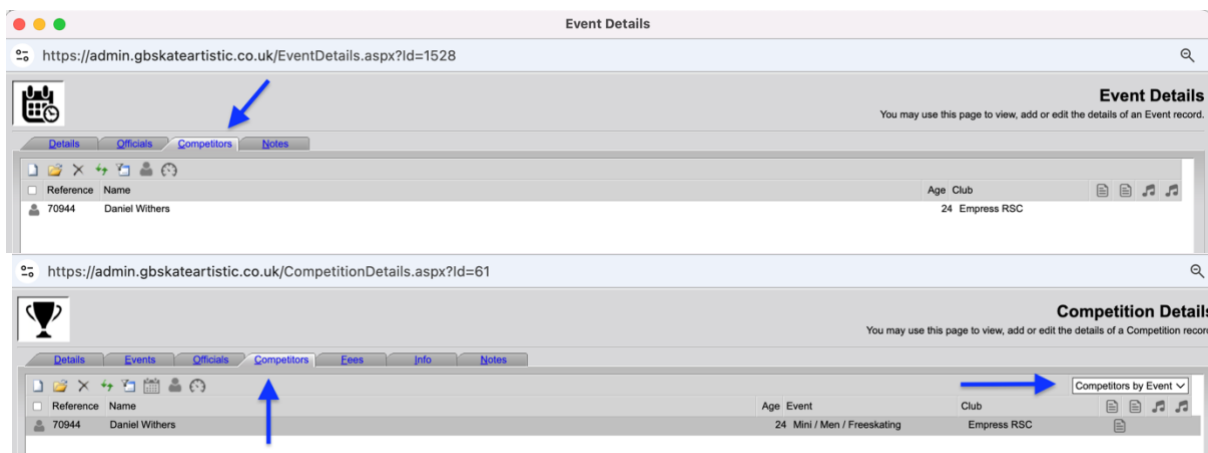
Event Details

https://admin.gbskateartistic.co.uk/EventDetails.aspx?Id=1528

Event Details
You may use this page to view, add or edit the details of an Event record.

Details | Officials | Competitors | Notes

| Reference | Name | Age | Club |
|---|---|---|---|
| 70944 | Daniel Withers | 24 | Empress RSC |

https://admin.gbskateartistic.co.uk/CompetitionDetails.aspx?Id=61

Competition Details
You may use this page to view, add or edit the details of a Competition record

Details | Events | Officials | Competitors | Fees | Info | Notes

Competitors by Event

| Reference | Name | Age | Event | Club |
|---|---|---|---|---|
| 70944 | Daniel Withers | 24 | Mini / Men / Freeskating | Empress RSC |